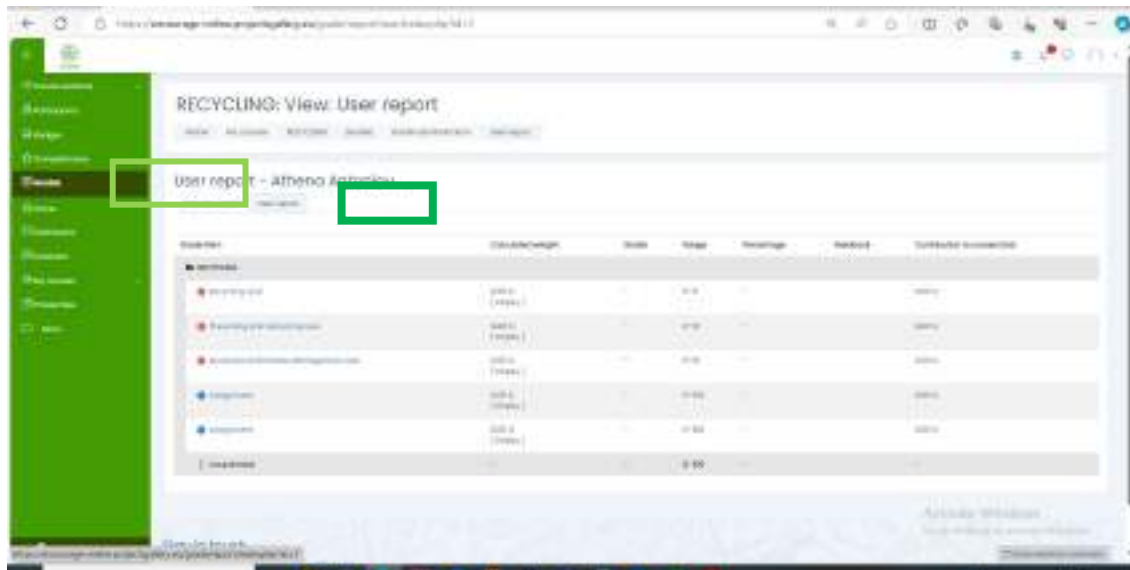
RECYCLING: View: User report

User repo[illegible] - Atheno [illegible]

| Grade item | Calculated weight | Grade | Range | Percentage | Feedback | Contribution to course total |
|---|---|---|---|---|---|---|
| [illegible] | | | | | | |
| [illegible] | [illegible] | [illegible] | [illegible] | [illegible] | | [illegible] |
| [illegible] | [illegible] | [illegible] | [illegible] | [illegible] | | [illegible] |
| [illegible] | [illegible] | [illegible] | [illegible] | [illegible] | | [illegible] |
| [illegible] | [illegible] | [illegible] | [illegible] | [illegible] | | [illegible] |
| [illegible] | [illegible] | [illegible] | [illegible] | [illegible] | | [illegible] |
| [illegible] | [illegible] | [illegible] | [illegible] | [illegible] | | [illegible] |

Activate Windows